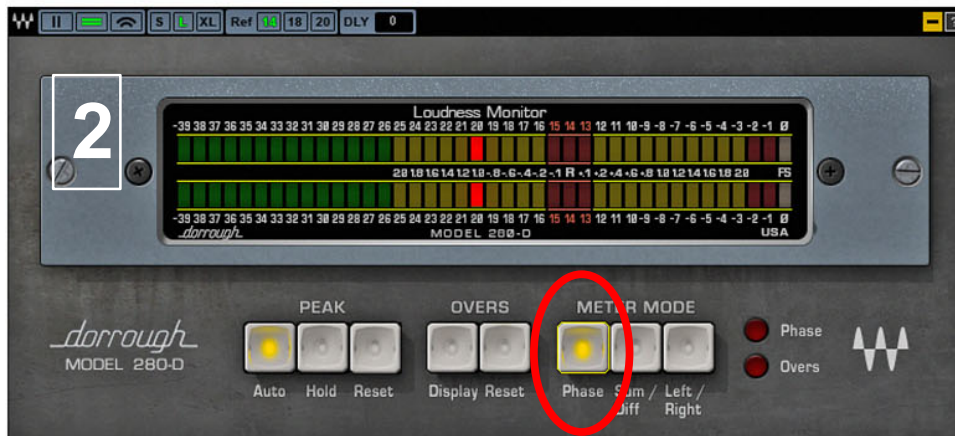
II S L XL Ref 14 18 20 DLY 0

2

Loudness Monitor

-39 38 37 36 35 34 33 32 31 30 29 28 27 26 25 24 23 22 21 20 19 18 17 16 15 14 13 12 11 10 -9 -8 -7 -6 -5 -4 -3 -2 -1 0

2.0 1.8 1.6 1.4 1.2 1.0 -.8 -.6 -.4 -.2 -.1 R +.1 +.2 +.4 +.6 +.8 1.0 1.2 1.4 1.6 1.8 2.0 FS

-39 38 37 36 35 34 33 32 31 30 29 28 27 26 25 24 23 22 21 20 19 18 17 16 15 14 13 12 11 10 -9 -8 -7 -6 -5 -4 -3 -2 -1 0

dorrough MODEL 280-D USA

PEAK OVERS METER MODE

dorrough MODEL 280-D

Auto Hold Reset Display Reset Phase Sum / Diff Left / Right

Phase Overs